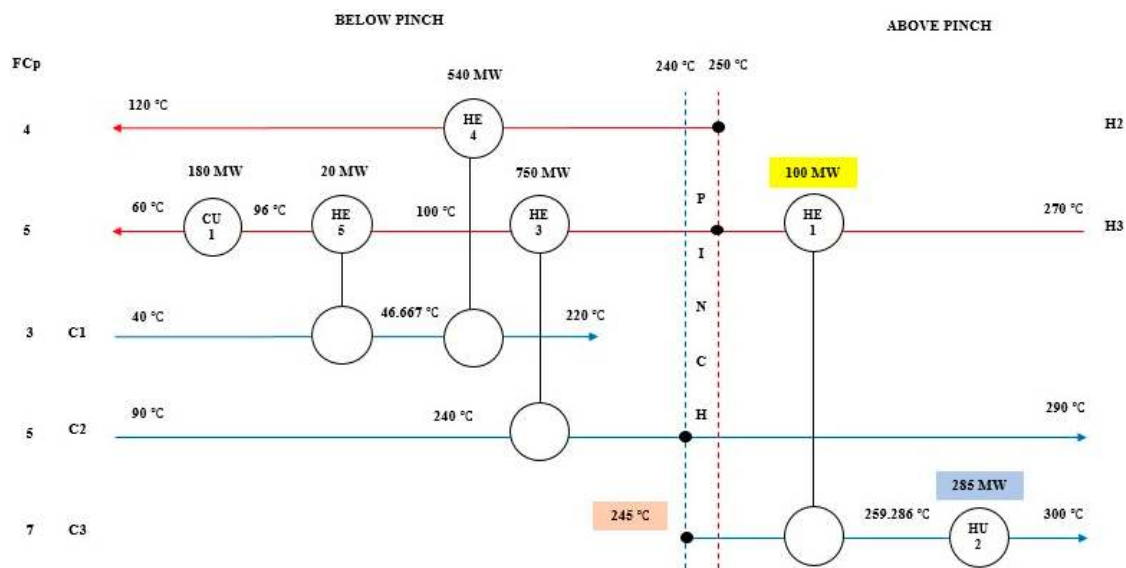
BELOW PINCH

ABOVE PINCH

FCp

240 °C 250 °C

540 MW

120 °C

HE 4

4

H2

180 MW 20 MW 750 MW 100 MW

60 °C CU 1 96 °C HE 5 100 °C HE 3 P HE 1 270 °C

5

H3

I

3 C1 40 °C 46.667 °C 220 °C N

C

5 C2 90 °C 240 °C H 290 °C

285 MW

7 C3 245 °C 259.286 °C HU 2 300 °C